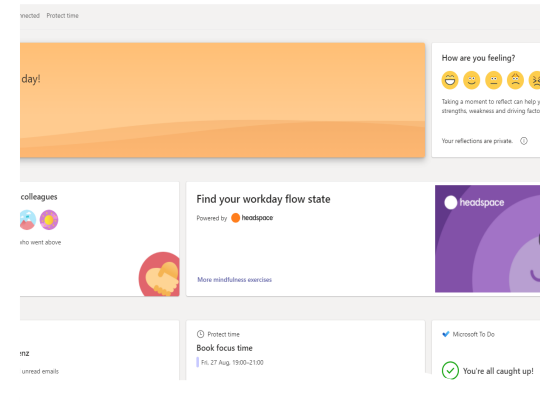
nnected Protect time

day!

How are you feeling?

Taking a moment to reflect can help y strengths, weakness and driving facto

Your reflections are private.

colleagues

who went above

Find your workday flow state

Powered by headspace

More mindfulness exercises

headspace

enz

unread emails

Protect time

Book focus time

Fri, 27 Aug, 19:00–21:00

Microsoft To Do

You're all caught up!